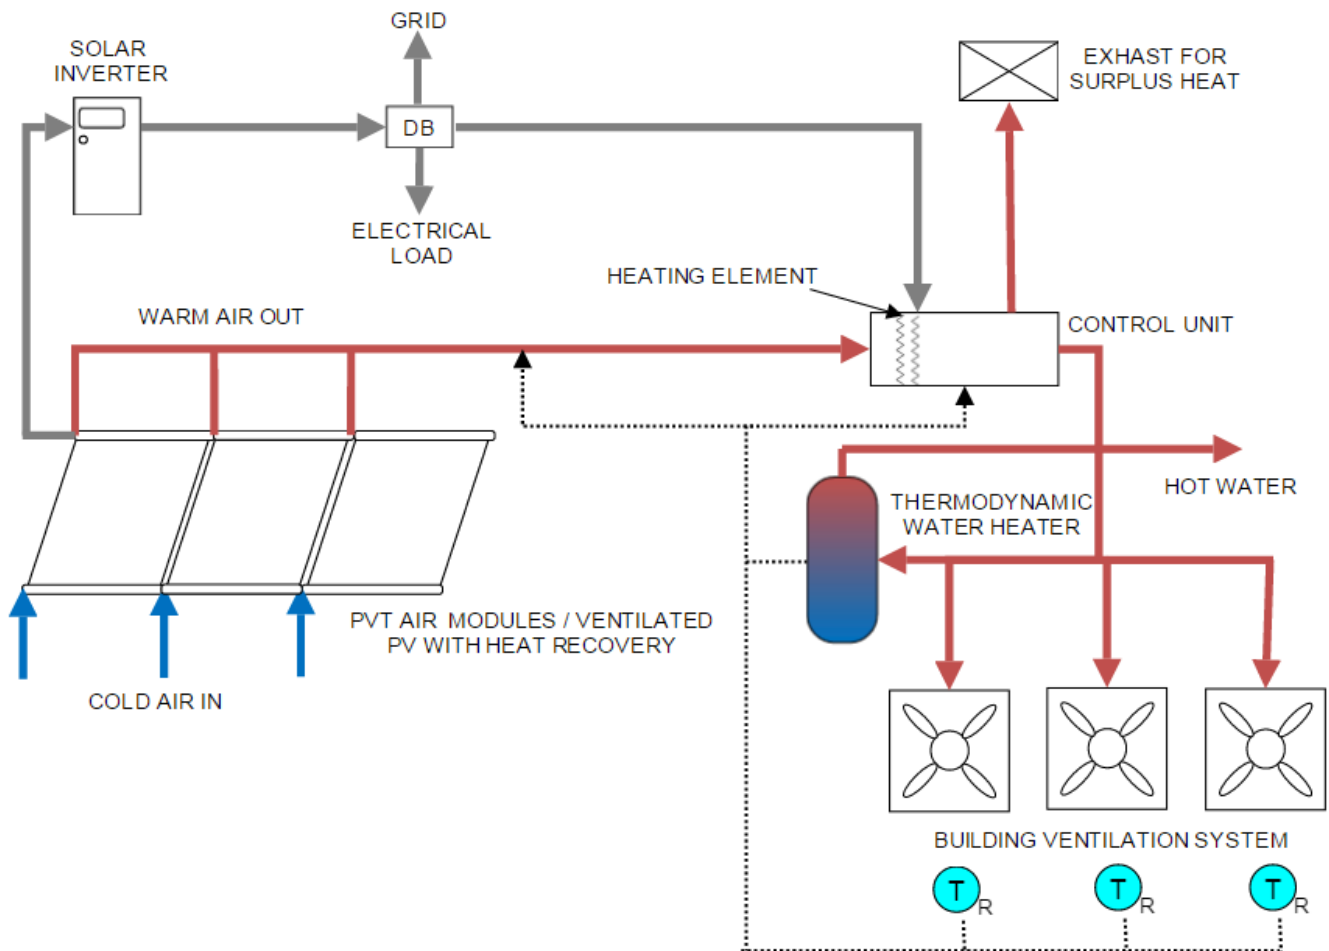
GRID

SOLAR INVERTER

DB

EXHAST FOR SURPLUS HEAT

ELECTRICAL LOAD

HEATING ELEMENT

WARM AIR OUT

CONTROL UNIT

HOT WATER

THERMODYNAMIC WATER HEATER

PVT AIR MODULES / VENTILATED PV WITH HEAT RECOVERY

COLD AIR IN

BUILDING VENTILATION SYSTEM

T R

T R

T R